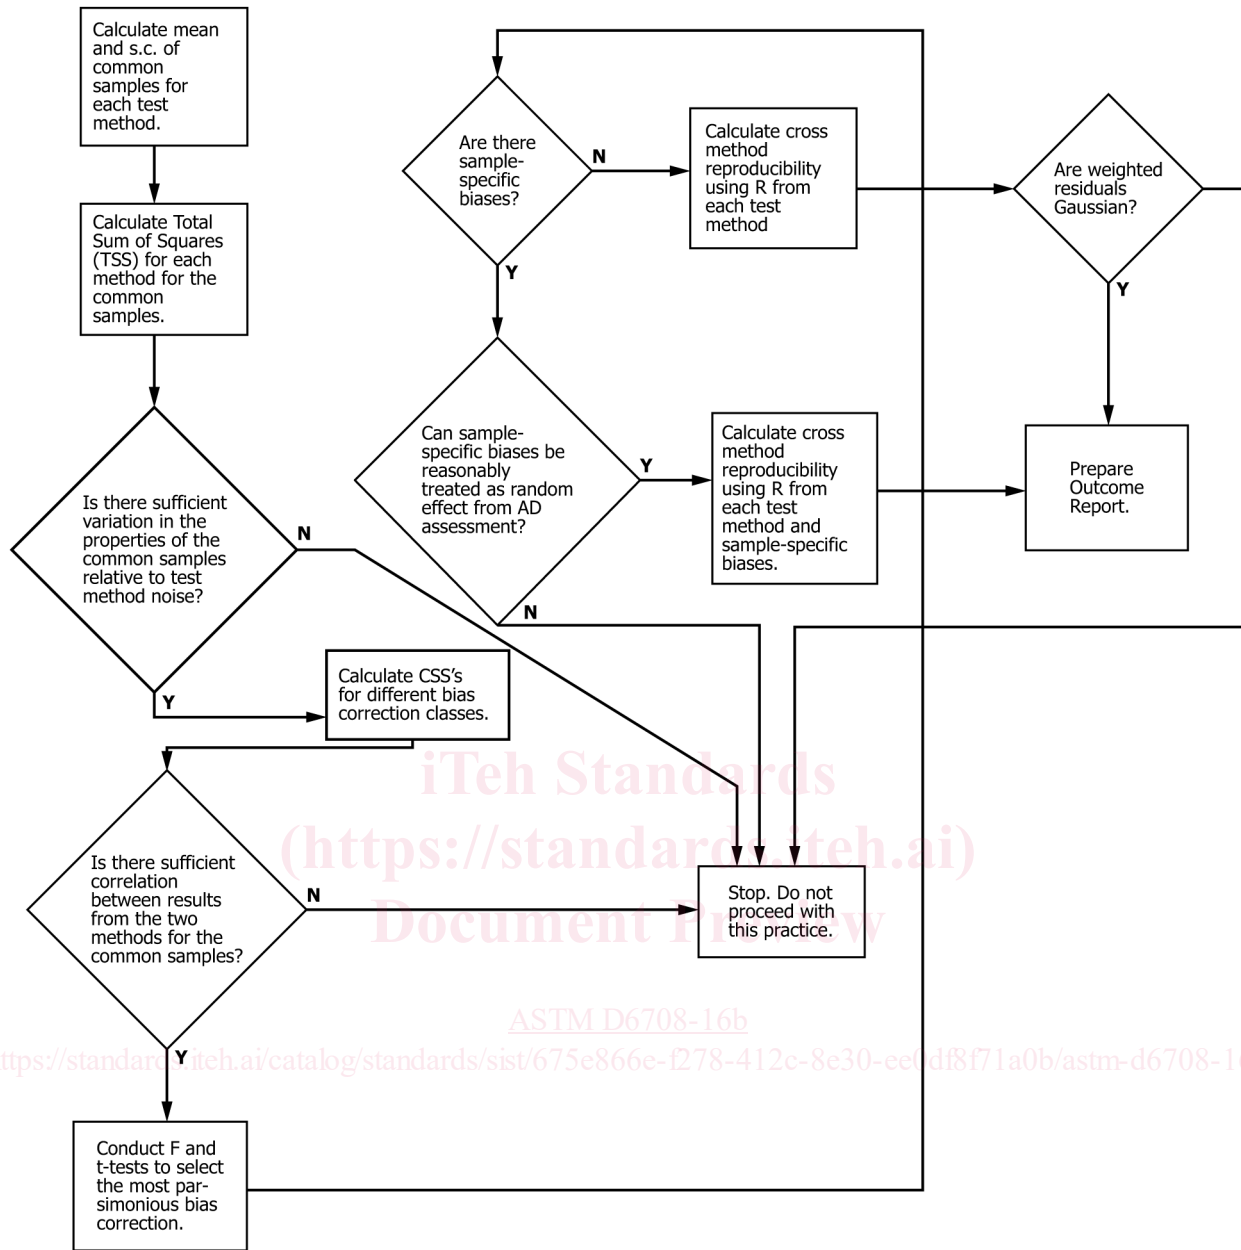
Calculate mean and s.c. of common samples for each test method.

Calculate Total Sum of Squares (TSS) for each method for the common samples.

Is there sufficient variation in the properties of the common samples relative to test method noise?

N

Y

Calculate CSS's for different bias correction classes.

Is there sufficient correlation between results from the two methods for the common samples?

N

Y

Conduct F and t-tests to select the most parsimonious bias correction.

Are there sample-specific biases?

N

Y

Calculate cross method reproducibility using R from each test method

Can sample-specific biases be reasonably treated as random effect from AD assessment?

Y

N

Calculate cross method reproducibility using R from each test method and sample-specific biases.

Are weighted residuals Gaussian?

Y

Prepare Outcome Report.

Stop. Do not proceed with this practice.

iTeh Standards
(https://standards.iteh.ai)
Document Preview

ASTM D6708-16b

https://standards.iteh.ai/catalog/standards/sist/675e866e-f278-412c-8e30-ee0df8f71a0b/astm-d6708-1